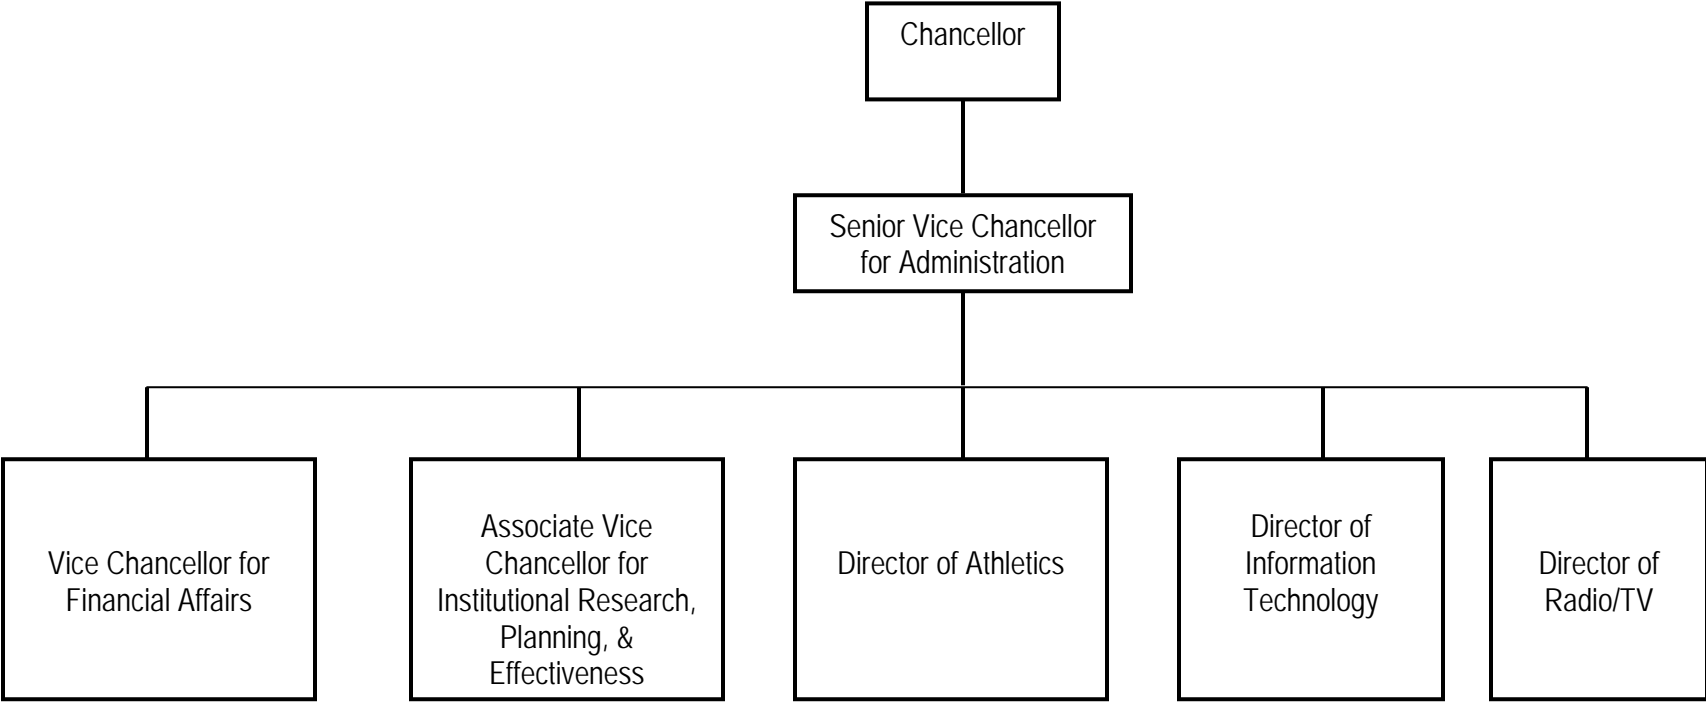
Chancellor

Senior Vice Chancellor for Administration

Vice Chancellor for Financial Affairs

Associate Vice Chancellor for Institutional Research, Planning, & Effectiveness

Director of Athletics

Director of Information Technology

Director of Radio/TV